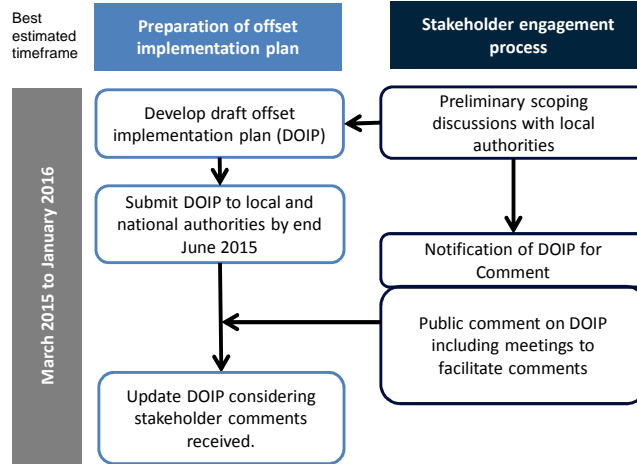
Best estimated timeframe

Preparation of offset implementation plan

Stakeholder engagement process

March 2015 to January 2016

Develop draft offset implementation plan (DOIP)

Preliminary scoping discussions with local authorities

Submit DOIP to local and national authorities by end June 2015

Notification of DOIP for Comment

Public comment on DOIP including meetings to facilitate comments

Update DOIP considering stakeholder comments received.